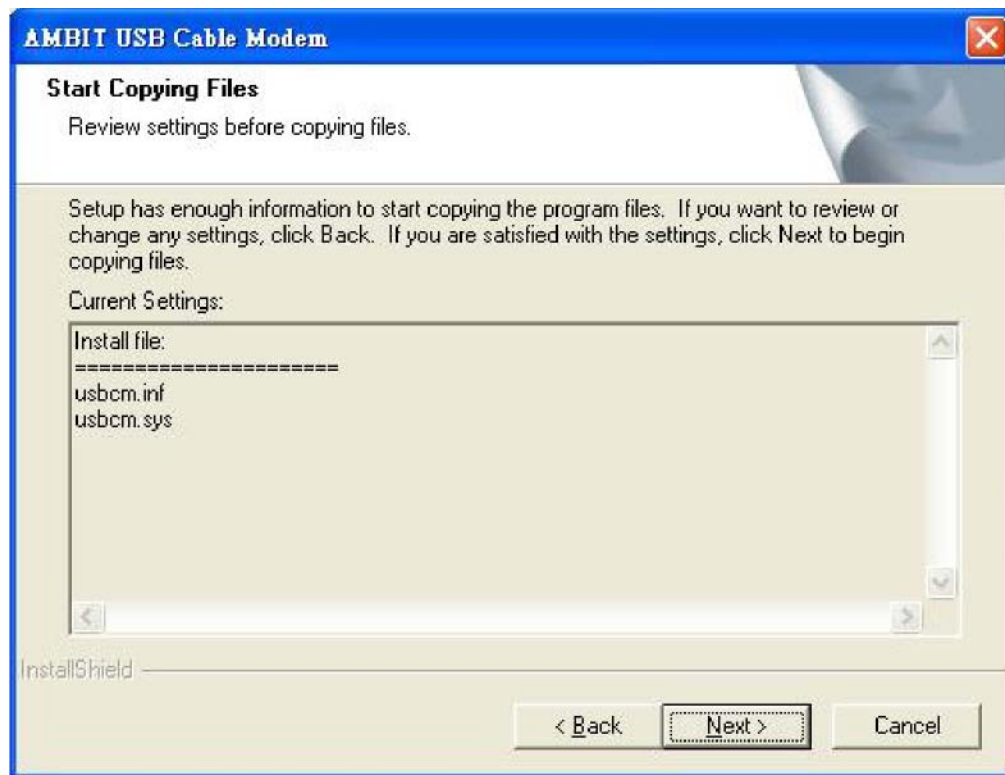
AMBIT USB Cable Modem

Start Copying Files

Review settings before copying files.

Setup has enough information to start copying the program files. If you want to review or change any settings, click Back. If you are satisfied with the settings, click Next to begin copying files.

Current Settings:

Install file:
======================
usbcm.inf
usbcm.sys

InstallShield

< Back

Next >

Cancel